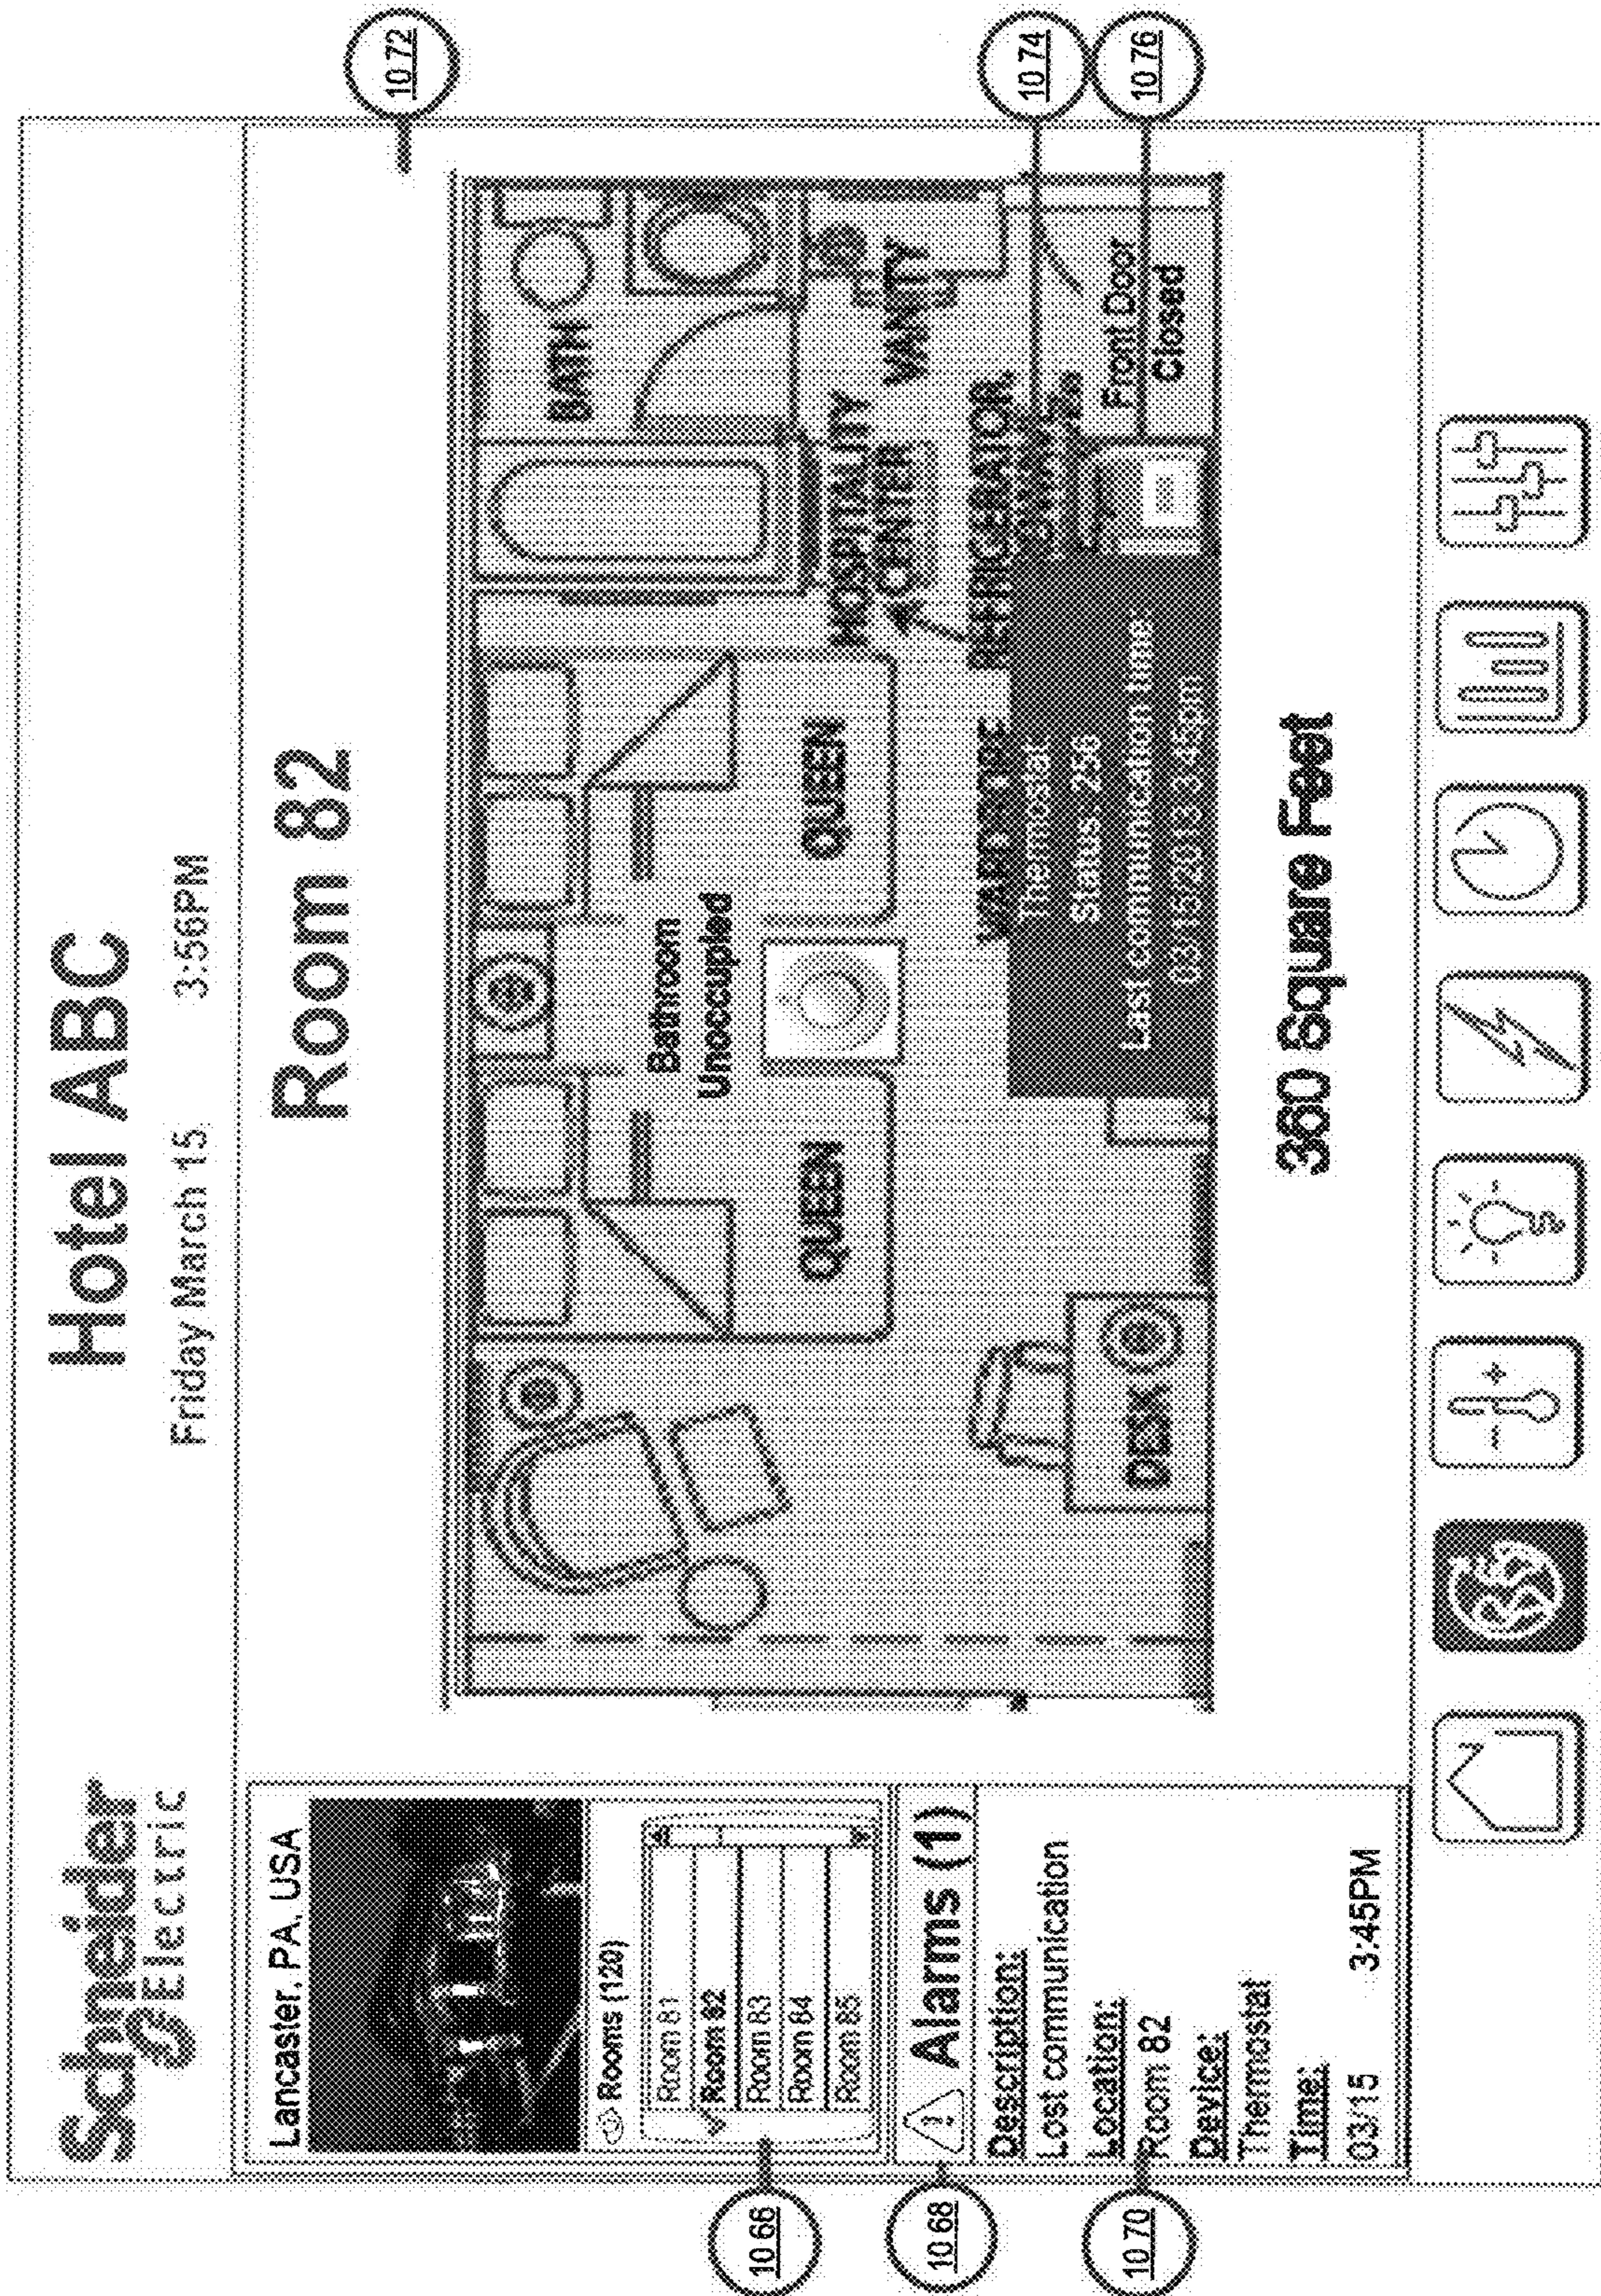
Schneider Electric

Hotel ABC

Friday March 15 3:56PM

Room 82

Lancaster, PA, USA

Rooms (120)

Room 81
Room 82
Room 83
Room 84
Room 85

Alarms (1)

Description:
Lost communication

Location:
Room 82

Device:
Thermostat

Time:
03/15 3:45PM

BATH

VANITY

HOSPITALITY CENTER

REFRIGERATOR

Front Door
Closed

QUEEN

QUEEN

Bathroom
Unoccupied

DESK

WARDROBE
Thermostat
Status: 2.3
Last communication time
03/15/20 13:3:45pm

360 Square Feet

10 66

10 68

10 70

10 72

10 74

10 76